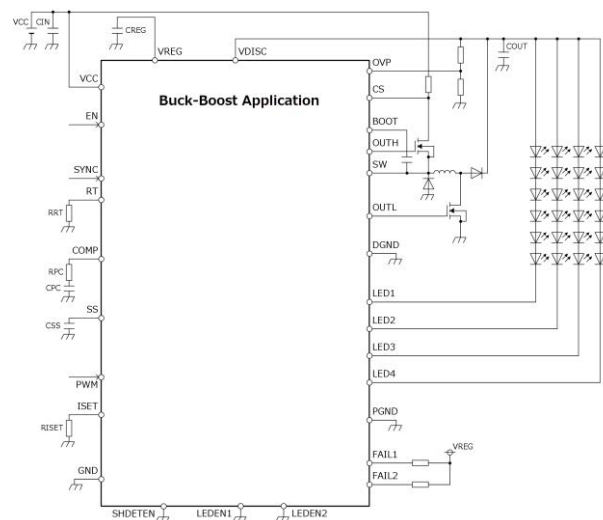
VCC CIN

CREG

VREG

VDISC

COUT

VCC

Buck-Boost Application

OVP

CS

EN

BOOT

OUTH

SW

SYNC

RT

RRT

OUTL

COMP

DGND

RPC

CPC

SS

LED1

CSS

LED2

LED3

LED4

PWM

ISET

PGND

RISET

VREG

FAIL1

FAIL2

GND

SHDETEN

LEDEN1

LEDEN2